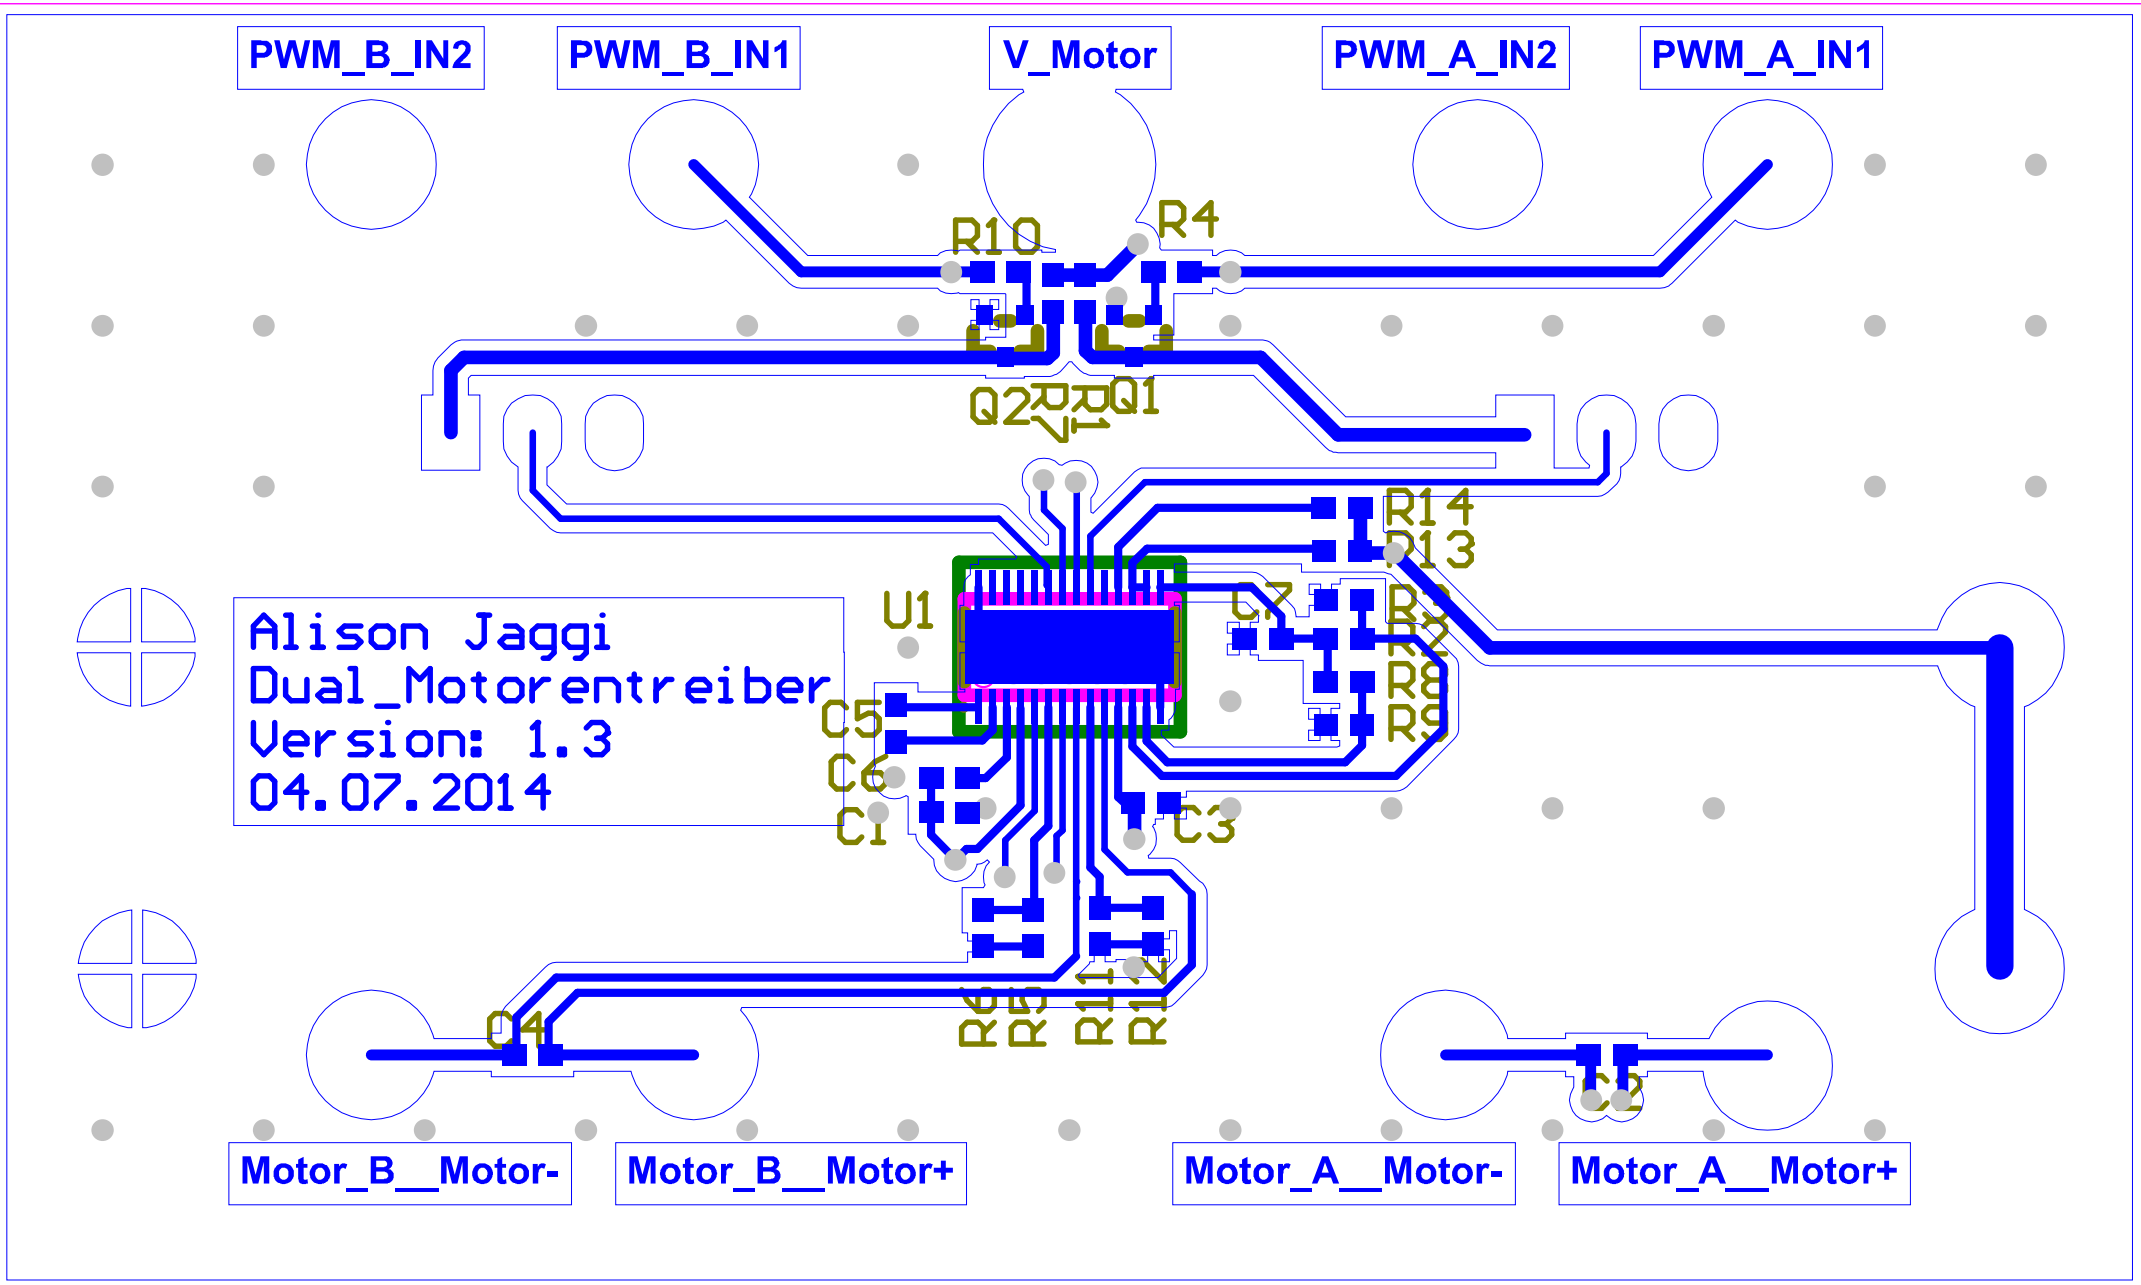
PWM_B_IN2
PWM_B_IN1
V_Motor
PWM_A_IN2
PWM_A_IN1

R10
R4
Q2
R2
R1
Q1
R14
R13
U1
C7
R3
R7
R8
R9
C5
C6
C1
C3
C4
R6
R5
R11
R12
C2

Alison Jaggi
Dual_Motorentreiber
Version: 1.3
04.07.2014

Motor_B__Motor-
Motor_B__Motor+
Motor_A__Motor-
Motor_A__Motor+